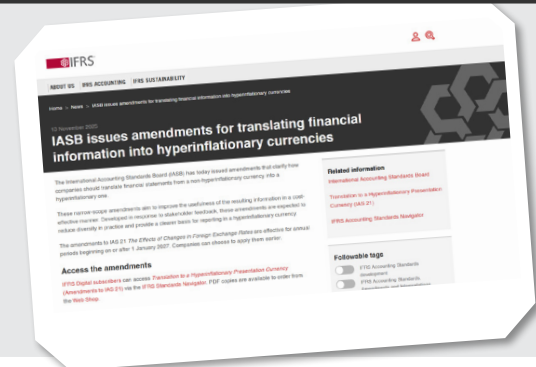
IFRS

ABOUT US IFRS ACCOUNTING IFRS SUSTAINABILITY

Home > News > IASB issues amendments for translating financial information into hyperinflationary currencies

13 November 2025

IASB issues amendments for translating financial information into hyperinflationary currencies

The International Accounting Standards Board (IASB) has today issued amendments that clarify how companies should translate financial statements from a non-hyperinflationary currency into a hyperinflationary one.

These narrow-scope amendments aim to improve the usefulness of the resulting information in a cost-effective manner. Developed in response to stakeholder feedback, these amendments are expected to reduce diversity in practice and provide a clearer basis for reporting in a hyperinflationary currency.

The amendments to IAS 21 The Effects of Changes in Foreign Exchange Rates are effective for annual periods beginning on or after 1 January 2027. Companies can choose to apply them earlier.

Access the amendments

IFRS Digital subscribers can access Translation to a Hyperinflationary Presentation Currency (Amendments to IAS 21) via the IFRS Standards Navigator. PDF copies are available to order from the Web Shop.

Related information

International Accounting Standards Board

Translation to a Hyperinflationary Presentation Currency (IAS 21)

IFRS Accounting Standards Navigator

Followable tags

IFRS Accounting Standards development

IFRS Accounting Standards Amendments and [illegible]